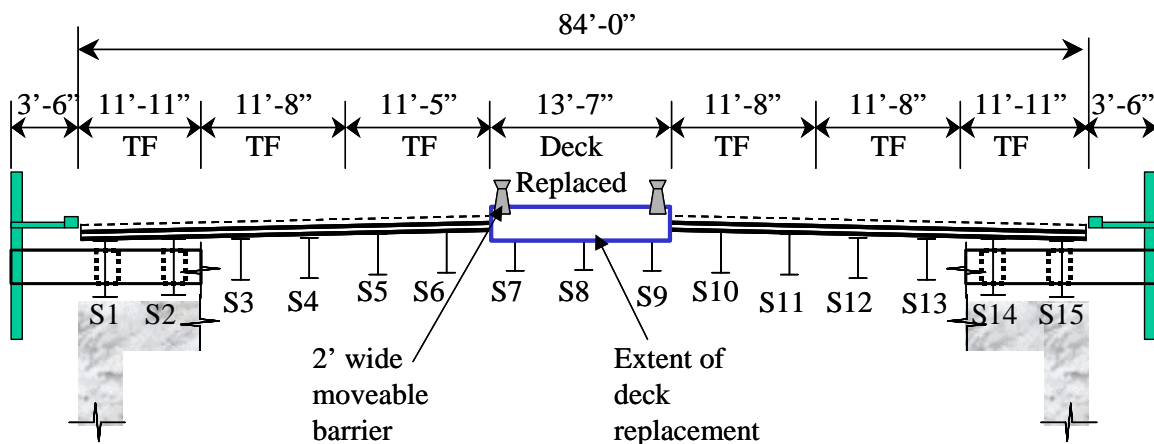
84'-0"

3'-6" 11'-11" 11'-8" 11'-5" 13'-7" 11'-8" 11'-8" 11'-11" 3'-6"

TF TF TF Deck TF TF TF

Replaced

S1 S2 S3 S4 S5 S6 S7 S8 S9 S10 S11 S12 S13 S14 S15

2' wide moveable barrier

Extent of deck replacement